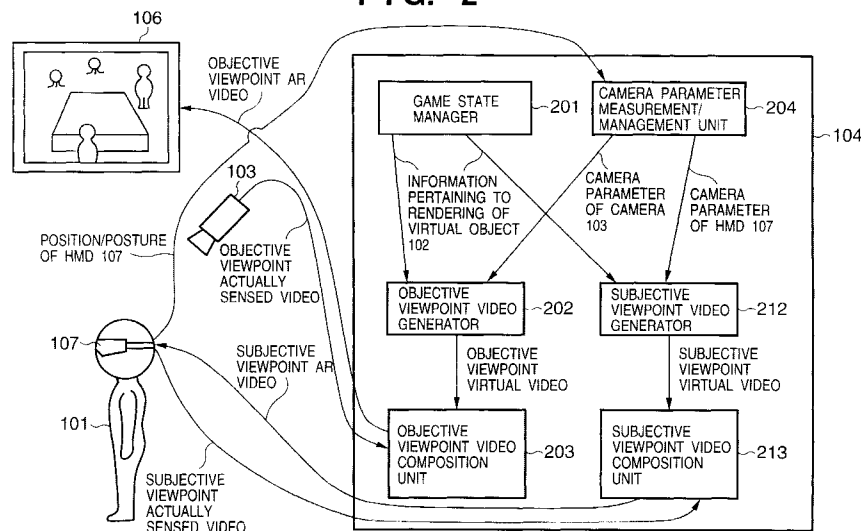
106

OBJECTIVE VIEWPOINT AR VIDEO

103

POSITION/POSTURE OF HMD 107

OBJECTIVE VIEWPOINT ACTUALLY SENSED VIDEO

107

SUBJECTIVE VIEWPOINT AR VIDEO

101

SUBJECTIVE VIEWPOINT ACTUALLY SENSED VIDEO

104

GAME STATE MANAGER 201

CAMERA PARAMETER MEASUREMENT/ MANAGEMENT UNIT 204

INFORMATION PERTAINING TO RENDERING OF VIRTUAL OBJECT 102

CAMERA PARAMETER OF CAMERA 103

CAMERA PARAMETER OF HMD 107

OBJECTIVE VIEWPOINT VIDEO GENERATOR 202

SUBJECTIVE VIEWPOINT VIDEO GENERATOR 212

OBJECTIVE VIEWPOINT VIRTUAL VIDEO

SUBJECTIVE VIEWPOINT VIRTUAL VIDEO

OBJECTIVE VIEWPOINT VIDEO COMPOSITION UNIT 203

SUBJECTIVE VIEWPOINT VIDEO COMPOSITION UNIT 213